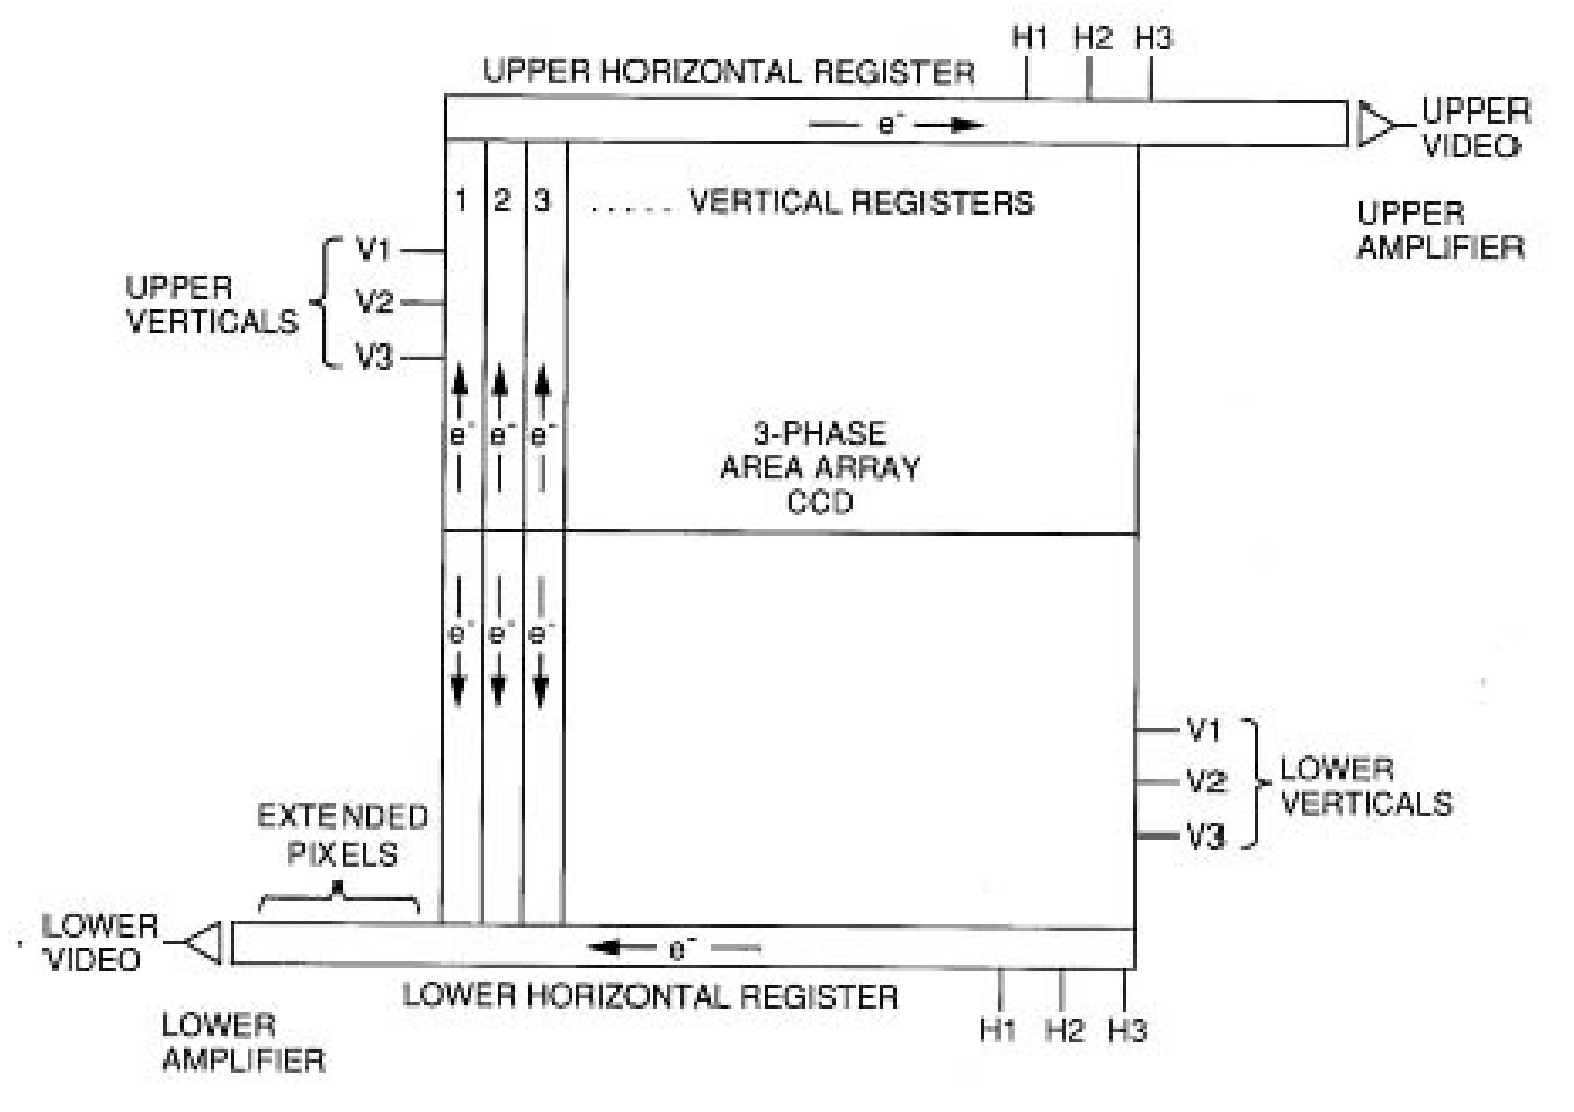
H1 H2 H3

UPPER HORIZONTAL REGISTER

$e^-$

UPPER VIDEO

UPPER AMPLIFIER

1 2 3 ..... VERTICAL REGISTERS

UPPER VERTICALS

V1

V2

V3

$e^-$ $e^-$ $e^-$

3-PHASE AREA ARRAY CCD

$e^-$ $e^-$ $e^-$

V1

V2

V3

LOWER VERTICALS

EXTENDED PIXELS

LOWER VIDEO

$e^-$

LOWER HORIZONTAL REGISTER

H1 H2 H3

LOWER AMPLIFIER